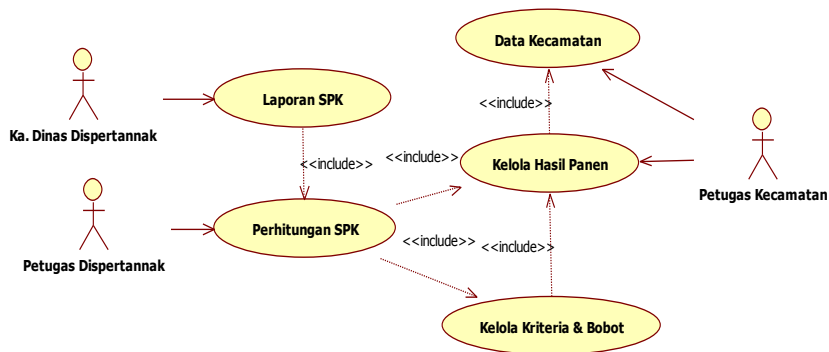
Data Kecamatan

<<include>>

Ka. Dinas Dispertannak

Laporan SPK

<<include>>

<<include>>

Kelola Hasil Panen

Petugas Kecamatan

Petugas Dispertannak

Perhitungan SPK

<<include>>

<<include>>

Kelola Kriteria & Bobot